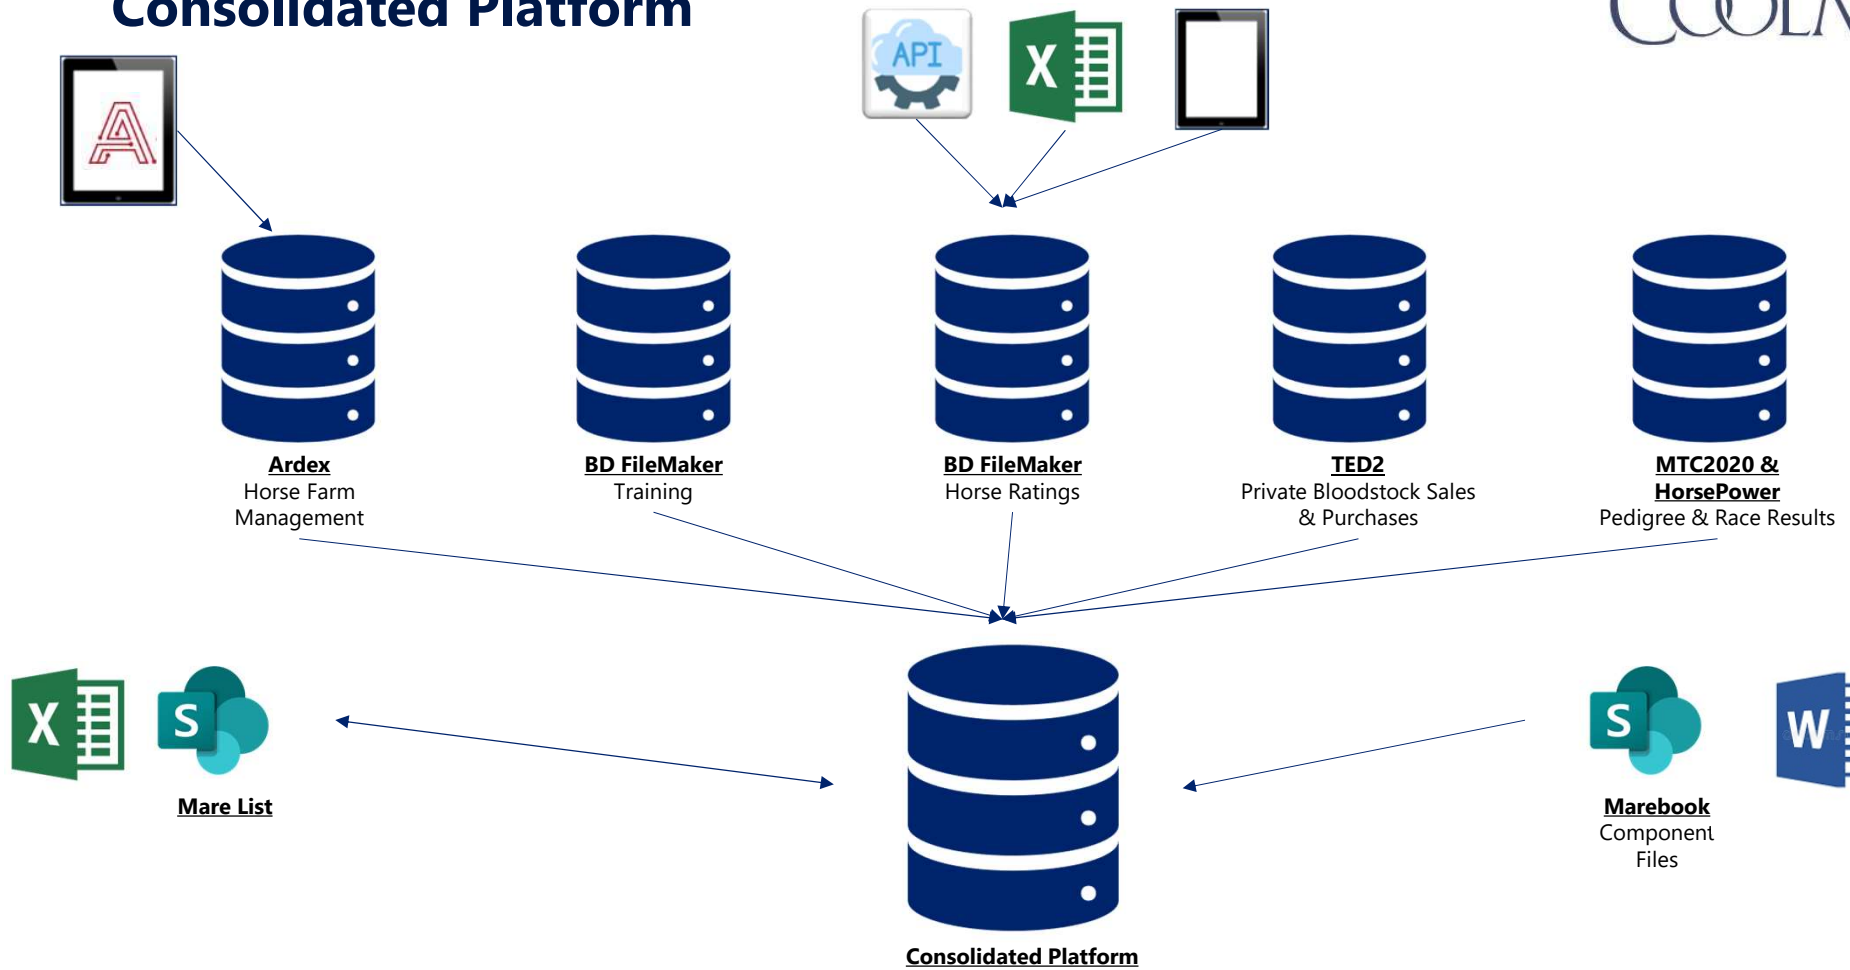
Consolidated Platform

COOLM

API

X

A

Ardex
Horse Farm Management

BD FileMaker
Training

BD FileMaker
Horse Ratings

TED2
Private Bloodstock Sales & Purchases

MTC2020 & HorsePower
Pedigree & Race Results

X

S

Mare List

S

W

Marebook
Component Files

Consolidated Platform